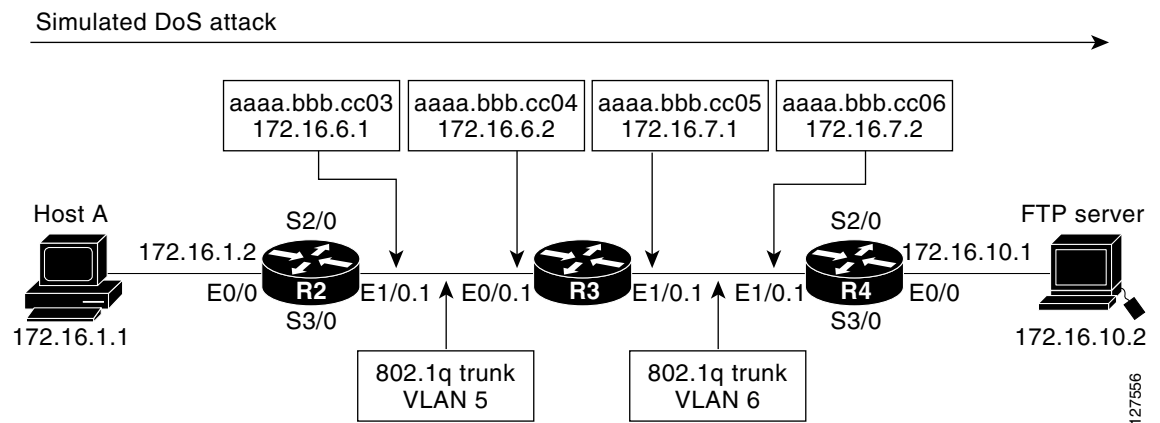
Simulated DoS attack

aaaa.bbb.cc03
172.16.6.1

aaaa.bbb.cc04
172.16.6.2

aaaa.bbb.cc05
172.16.7.1

aaaa.bbb.cc06
172.16.7.2

Host A

172.16.1.2

S2/0

E0/0

R2

E1/0.1

S3/0

172.16.1.1

E0/0.1

R3

E1/0.1

E1/0.1

S2/0

R4

E0/0

S3/0

172.16.10.1

FTP server

172.16.10.2

802.1q trunk
VLAN 5

802.1q trunk
VLAN 6

127556